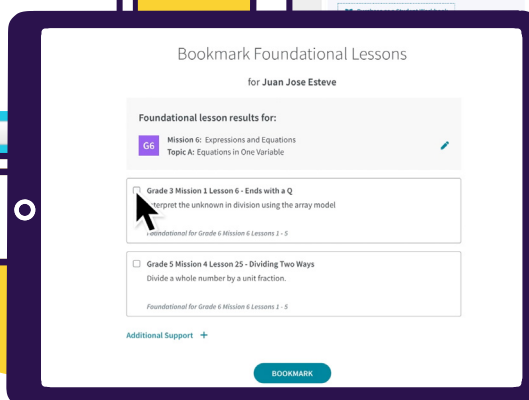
Bookmark Foundational Lessons

for Juan Jose Esteve

Foundational lesson results for:

G6 Mission 6: Expressions and Equations
Topic A: Equations in One Variable

Grade 3 Mission 1 Lesson 6 - Ends with a Q
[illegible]erpret the unknown in division using the array model

Foundational for Grade 6 Mission 6 Lessons 1 - 5

Grade 5 Mission 4 Lesson 25 - Dividing Two Ways
Divide a whole number by a unit fraction.

Foundational for Grade 6 Mission 6 Lessons 1 - 5

Additional Support +

BOOKMARK